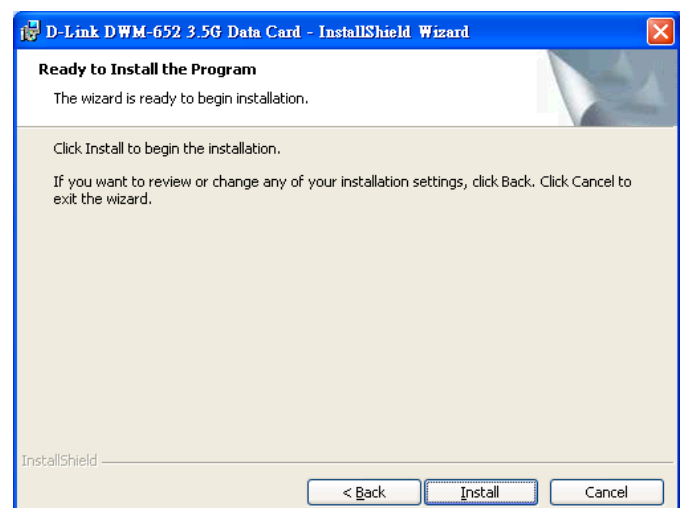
D-Link DWM-652 3.5G Data Card - InstallShield Wizard

Ready to Install the Program

The wizard is ready to begin installation.

Click Install to begin the installation.

If you want to review or change any of your installation settings, click Back. Click Cancel to exit the wizard.

InstallShield

< Back

Install

Cancel